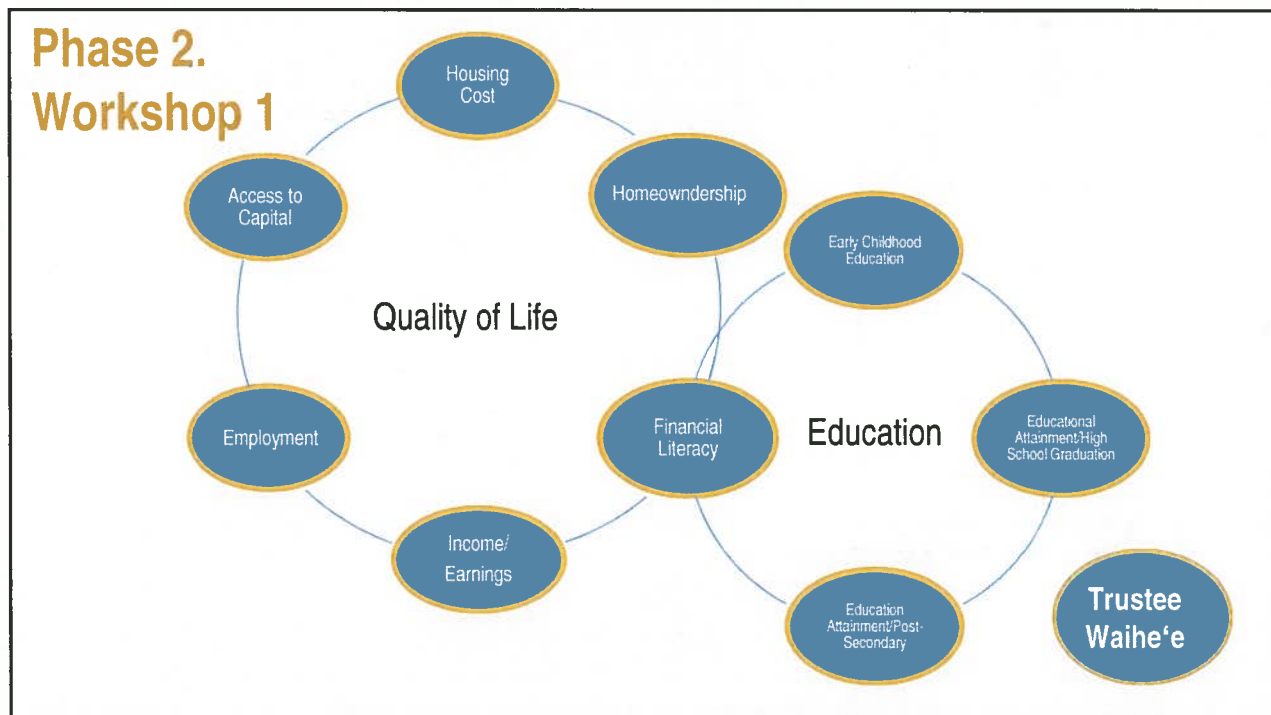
Phase 2.
Workshop 1

Housing Cost

Homeownership

Access to Capital

Quality of Life

Early Childhood Education

Employment

Financial Literacy

Education

Educational Attainment/High School Graduation

Income/ Earnings

Education Attainment/Post-Secondary

Trustee Waiheʻe